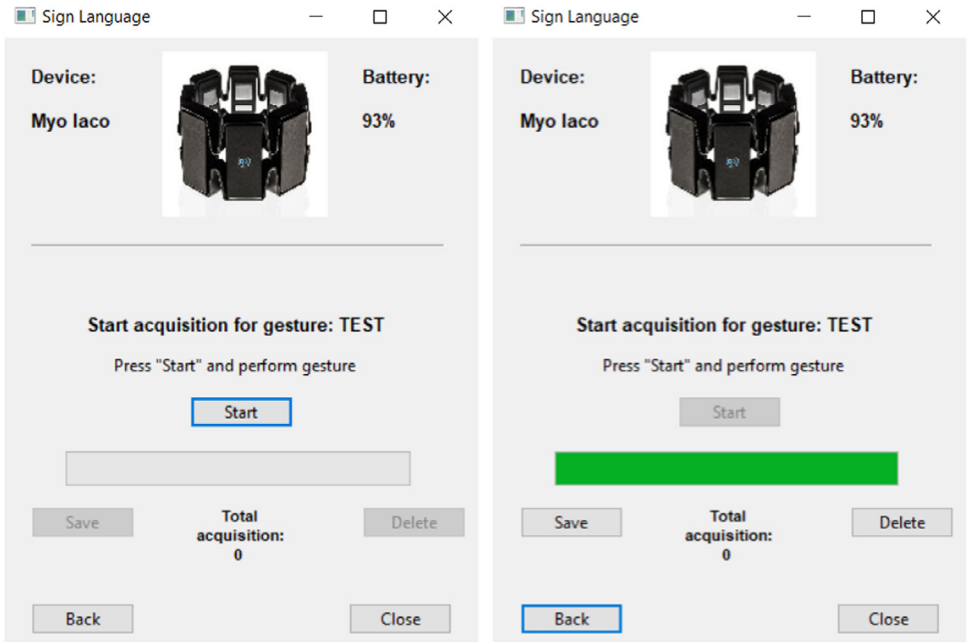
Sign Language

Device:

Myo Iaco

Battery:

93%

Start acquisition for gesture: TEST

Press "Start" and perform gesture

Start

Save

Total acquisition: 0

Delete

Back

Close

Sign Language

Device:

Myo Iaco

Battery:

93%

Start acquisition for gesture: TEST

Press "Start" and perform gesture

Start

Save

Total acquisition: 0

Delete

Back

Close